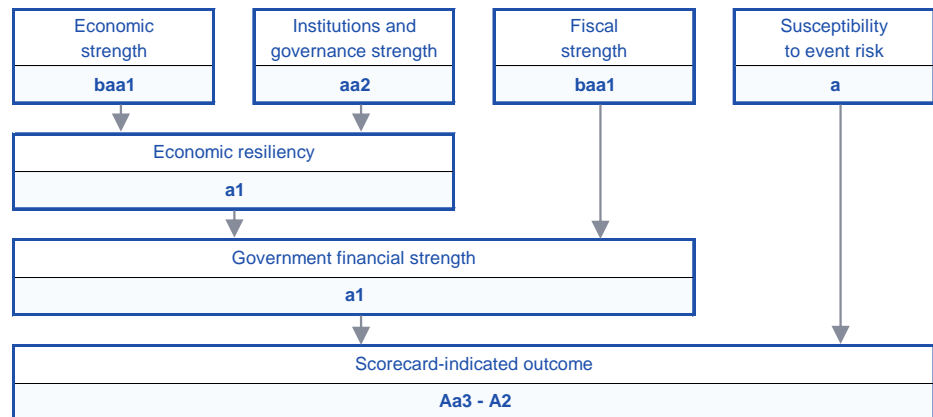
Economic strength

baa1

Institutions and governance strength

aa2

Fiscal strength

baa1

Susceptibility to event risk

a

Economic resiliency

a1

Government financial strength

a1

Scorecard-indicated outcome

Aa3 - A2